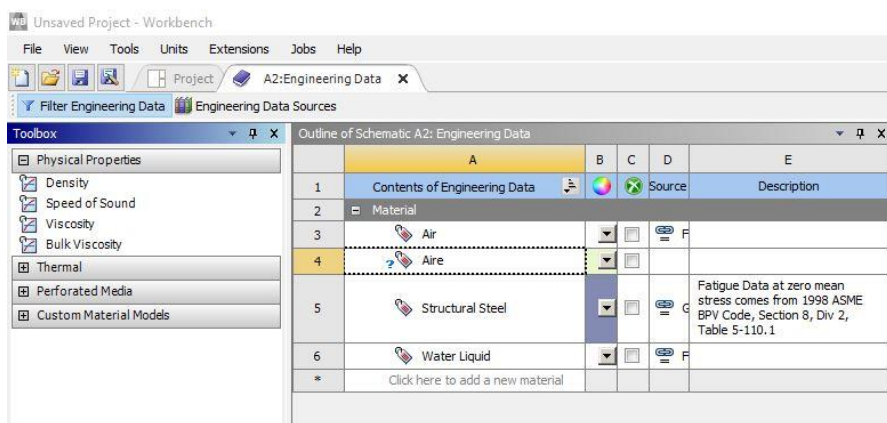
WB Unsaved Project - Workbench

File View Tools Units Extensions Jobs Help

Project A2:Engineering Data X

Filter Engineering Data Engineering Data Sources

Toolbox

⊟ Physical Properties
Density
Speed of Sound
Viscosity
Bulk Viscosity
⊞ Thermal
⊞ Perforated Media
⊞ Custom Material Models

Outline of Schematic A2: Engineering Data

| | A | B | C | D | E |
|---|---|---|---|---|---|
| 1 | Contents of Engineering Data | | | Source | Description |
| 2 | ⊟ Material | | | | |
| 3 | Air | | | F | |
| 4 | Aire | | | | |
| 5 | Structural Steel | | | G | Fatigue Data at zero mean stress comes from 1998 ASME BPV Code, Section 8, Div 2, Table 5-110.1 |
| 6 | Water Liquid | | | F | |
| * | Click here to add a new material | | | | |